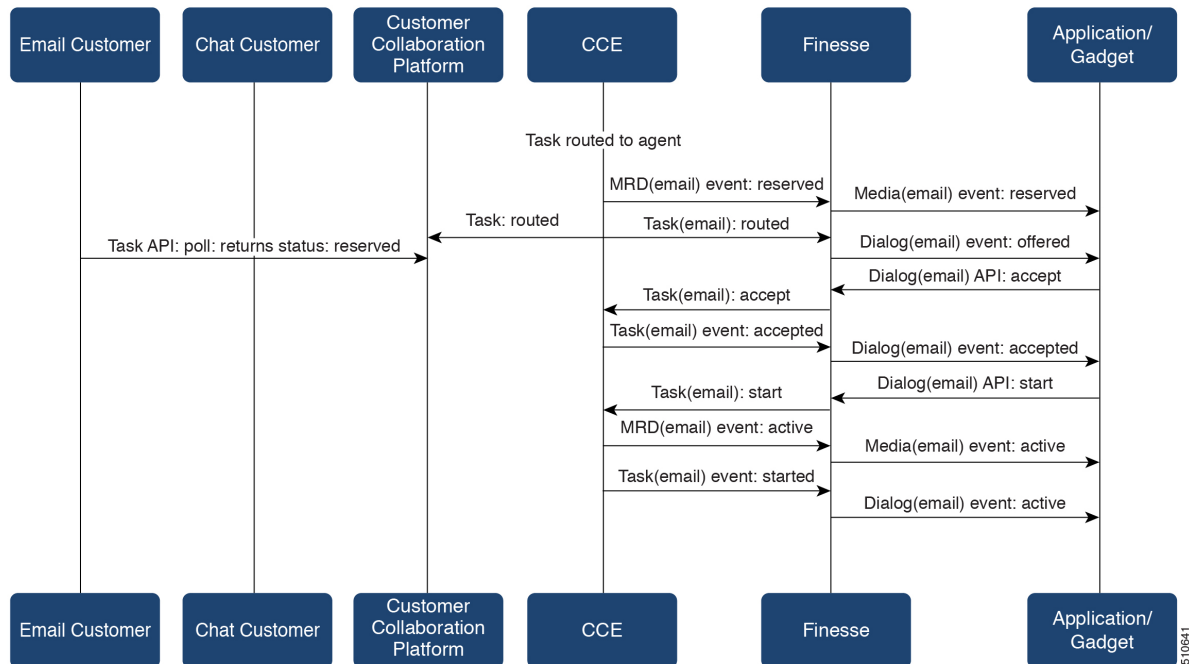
Email Customer
Chat Customer
Customer Collaboration Platform
CCE
Finesse
Application/ Gadget

Task routed to agent

MRD(email) event: reserved
Media(email) event: reserved
Task: routed
Task(email): routed
Task API: poll: returns status: reserved
Dialog(email) event: offered
Dialog(email) API: accept
Task(email): accept
Task(email) event: accepted
Dialog(email) event: accepted
Dialog(email) API: start
Task(email): start
MRD(email) event: active
Media(email) event: active
Task(email) event: started
Dialog(email) event: active

Email Customer
Chat Customer
Customer Collaboration Platform
CCE
Finesse
Application/ Gadget

510641